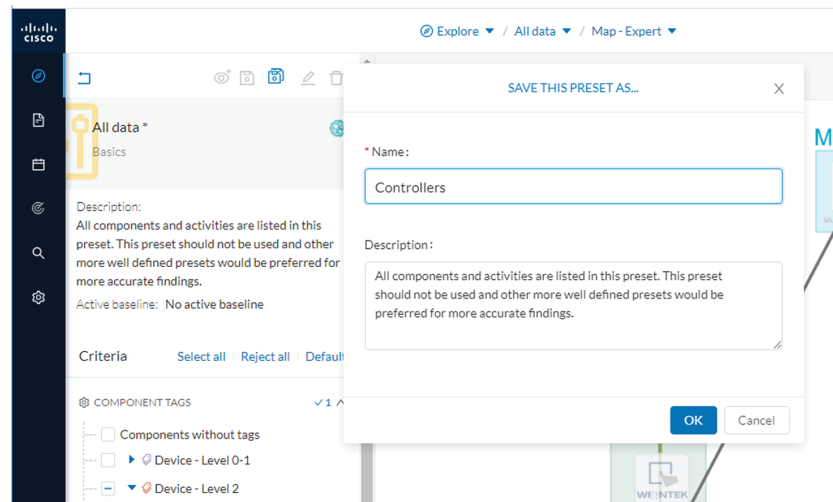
cisco

Explore ▾ / All data ▾ / Map - Expert ▾

All data *
Basics

Description:
All components and activities are listed in this preset. This preset should not be used and other more well defined presets would be preferred for more accurate findings.

Active baseline: No active baseline

Criteria Select all Reject all Default

COMPONENT TAGS ✓1

Components without tags
Device - Level 0-1
Device - Level 2

SAVE THIS PRESET AS...

* Name:
Controllers

Description:
All components and activities are listed in this preset. This preset should not be used and other more well defined presets would be preferred for more accurate findings.

OK Cancel

WEINTEK